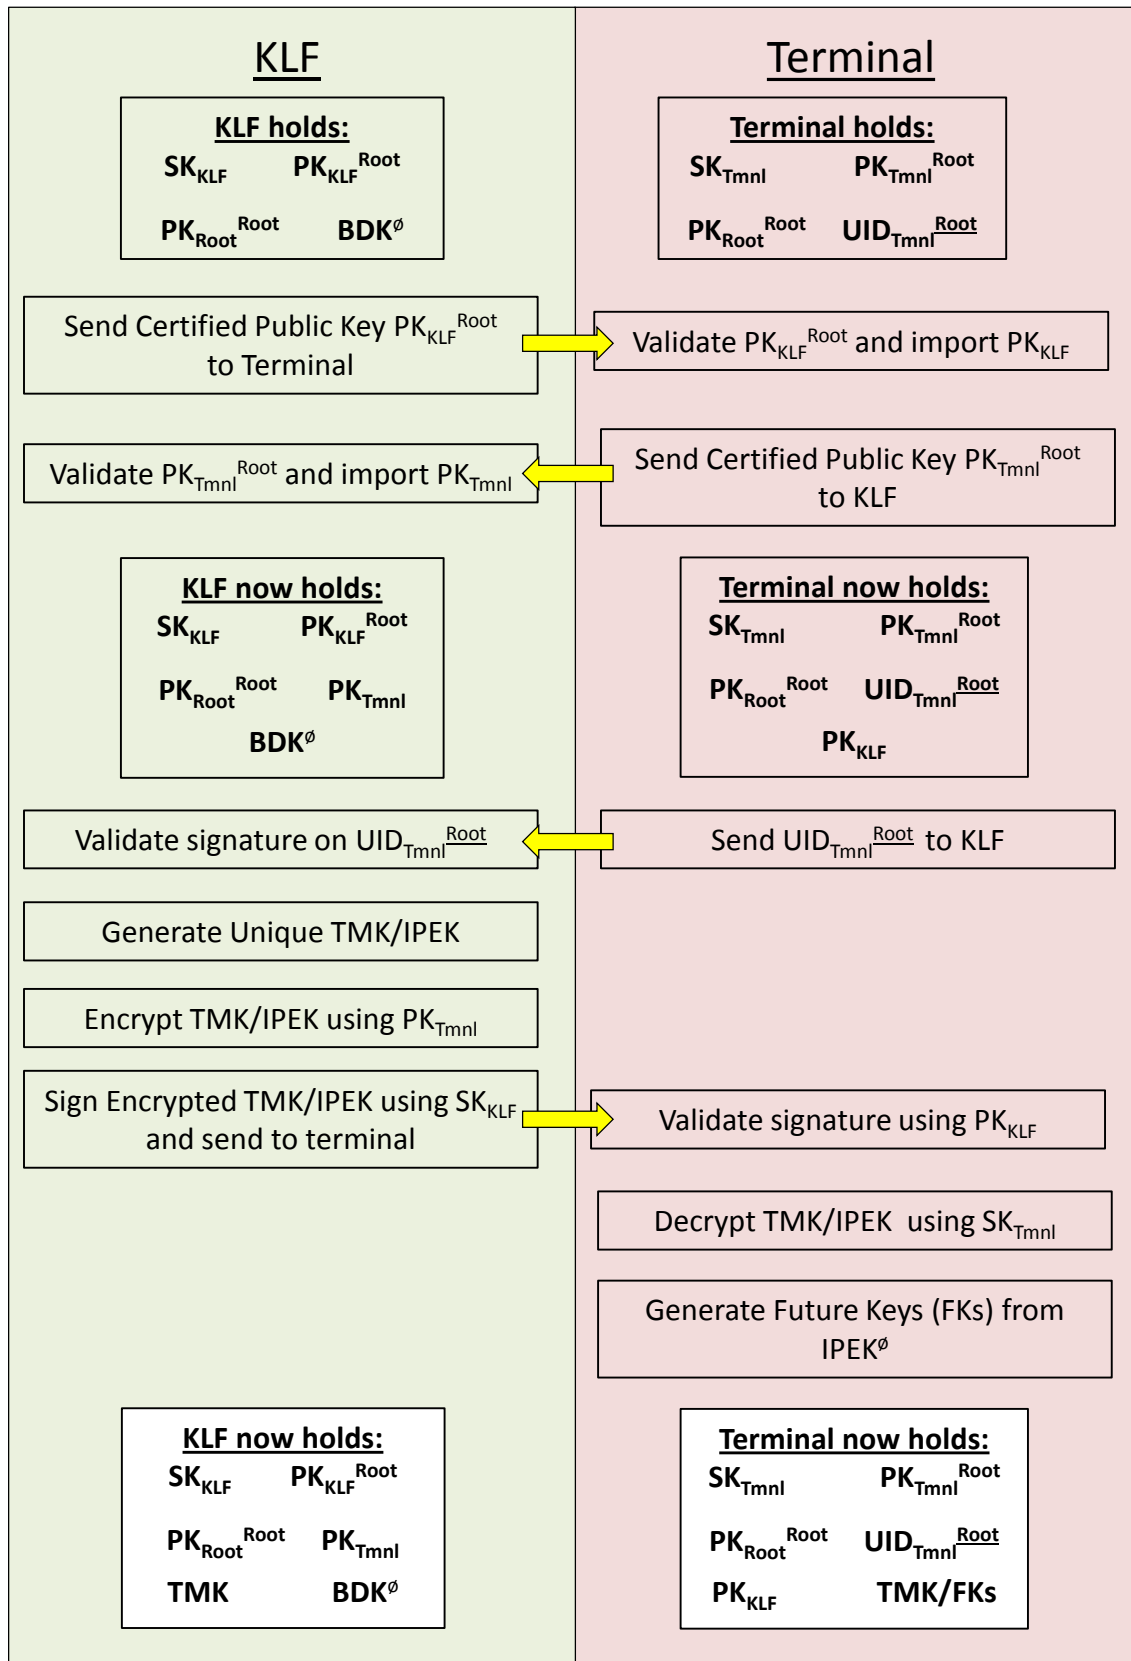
KLF

KLF holds:

$SK_{KLF}$ $PK_{KLF}^{Root}$

$PK_{Root}^{Root}$ $BDK^{ø}$

Send Certified Public Key $PK_{KLF}^{Root}$ to Terminal

Validate $PK_{Tmnl}^{Root}$ and import $PK_{Tmnl}$

KLF now holds:

$SK_{KLF}$ $PK_{KLF}^{Root}$

$PK_{Root}^{Root}$ $PK_{Tmnl}$

$BDK^{ø}$

Validate signature on $UID_{Tmnl}^{\underline{Root}}$

Generate Unique TMK/IPEK

Encrypt TMK/IPEK using $PK_{Tmnl}$

Sign Encrypted TMK/IPEK using $SK_{KLF}$ and send to terminal

KLF now holds:

$SK_{KLF}$ $PK_{KLF}^{Root}$

$PK_{Root}^{Root}$ $PK_{Tmnl}$

TMK $BDK^{ø}$

Terminal

Terminal holds:

$SK_{Tmnl}$ $PK_{Tmnl}^{Root}$

$PK_{Root}^{Root}$ $UID_{Tmnl}^{\underline{Root}}$

Validate $PK_{KLF}^{Root}$ and import $PK_{KLF}$

Send Certified Public Key $PK_{Tmnl}^{Root}$ to KLF

Terminal now holds:

$SK_{Tmnl}$ $PK_{Tmnl}^{Root}$

$PK_{Root}^{Root}$ $UID_{Tmnl}^{\underline{Root}}$

$PK_{KLF}$

Send $UID_{Tmnl}^{\underline{Root}}$ to KLF

Validate signature using $PK_{KLF}$

Decrypt TMK/IPEK using $SK_{Tmnl}$

Generate Future Keys (FKs) from $IPEK^{ø}$

Terminal now holds:

$SK_{Tmnl}$ $PK_{Tmnl}^{Root}$

$PK_{Root}^{Root}$ $UID_{Tmnl}^{\underline{Root}}$

$PK_{KLF}$ TMK/FKs